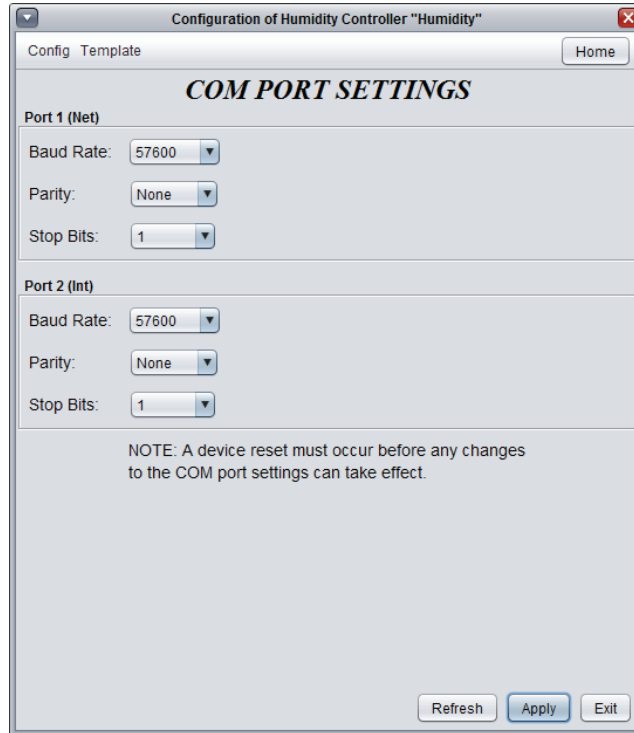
Configuration of Humidity Controller "Humidity"

Config Template

Home

COM PORT SETTINGS

Port 1 (Net)

Baud Rate: 57600

Parity: None

Stop Bits: 1

Port 2 (Int)

Baud Rate: 57600

Parity: None

Stop Bits: 1

NOTE: A device reset must occur before any changes to the COM port settings can take effect.

Refresh Apply Exit